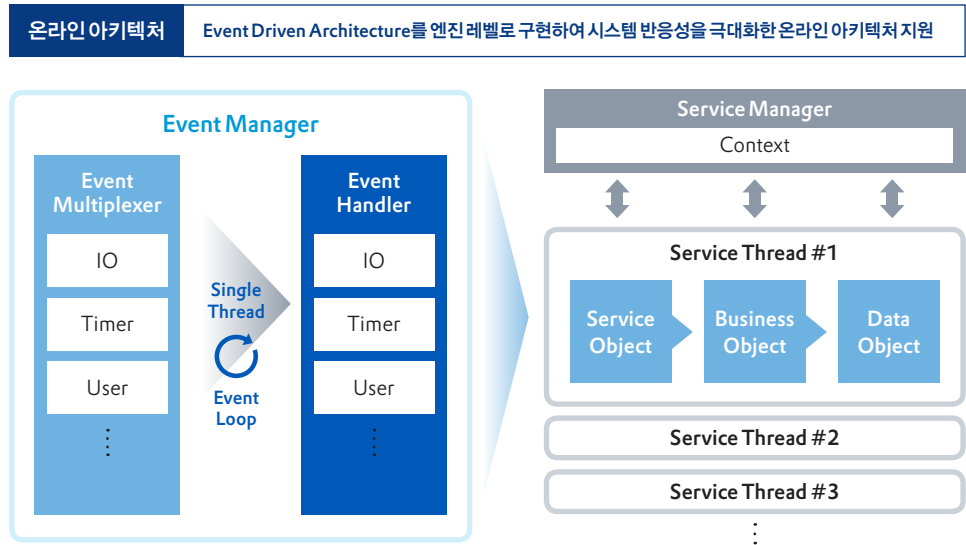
온라인 아키텍처

Event Driven Architecture를 엔진 레벨로 구현하여 시스템 반응성을 극대화한 온라인 아키텍처 지원

Event Manager

Event Multiplexer

IO

Timer

User

⋮

Single Thread

Event Loop

Event Handler

IO

Timer

User

⋮

Service Manager

Context

Service Thread #1

Service Object

Business Object

Data Object

Service Thread #2

Service Thread #3

⋮